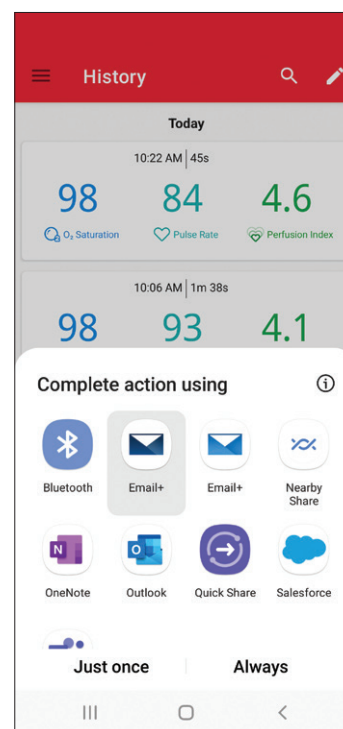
History

Today

10:22 AM | 45s

98
O₂ Saturation

84
Pulse Rate

4.6
Perfusion Index

10:06 AM | 1m 38s

98

93

4.1

Complete action using

Bluetooth

Email+

Email+

Nearby Share

OneNote

Outlook

Quick Share

Salesforce

Just once

Always